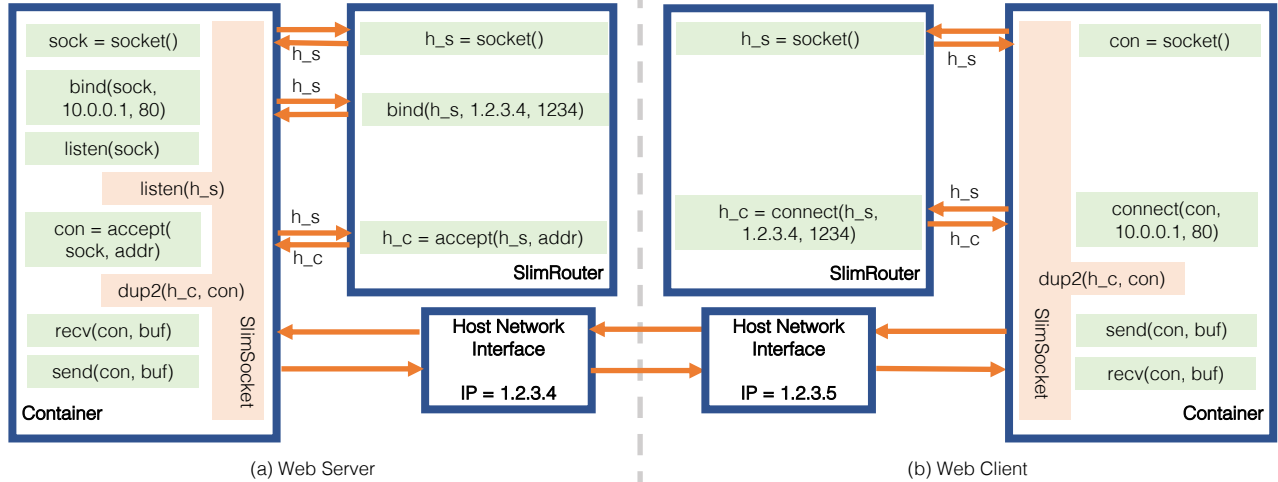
sock = socket()

bind(sock, 10.0.0.1, 80)

listen(sock)

listen(h_s)

con = accept( sock, addr)

dup2(h_c, con)

recv(con, buf)

send(con, buf)

SlimSocket

Container

h_s

h_s

h_s

h_c

h_s = socket()

bind(h_s, 1.2.3.4, 1234)

h_c = accept(h_s, addr)

SlimRouter

Host Network Interface

IP = 1.2.3.4

(a) Web Server

h_s = socket()

h_c = connect(h_s, 1.2.3.4, 1234)

SlimRouter

Host Network Interface

IP = 1.2.3.5

h_s

h_s

h_c

con = socket()

connect(con, 10.0.0.1, 80)

dup2(h_c, con)

send(con, buf)

recv(con, buf)

SlimSocket

Container

(b) Web Client